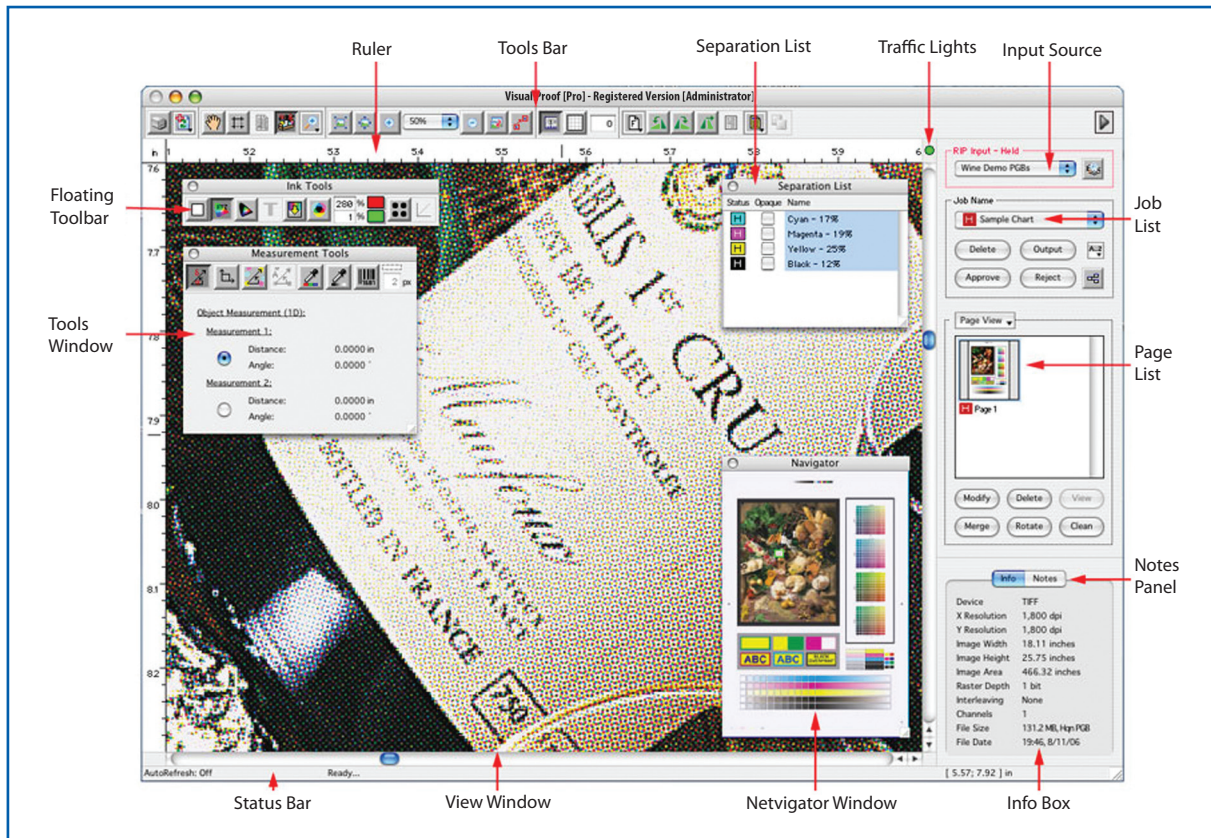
Ruler
Tools Bar
Separation List
Traffic Lights
Input Source

Visual Proof [Pro] - Registered Version [Administrator]

50%
0

in 1 52 53 54 55 56 57 58 59 6

Floating Toolbar
Ink Tools
280 %
1 %

Measurement Tools
2 px
Object Measurement (1D):
Measurement 1:
Distance: 0.0000 in
Angle: 0.0000 °
Measurement 2:
Distance: 0.0000 in
Angle: 0.0000 °

Tools Window

Separation List
Status Opaque Name
H Cyan - 17%
H Magenta - 19%
H Yellow - 25%
H Black - 12%

Navigator

RIP Input - Held
Wine Demo PGBs
Job Name
Sample Chart
Delete Output
Approve Reject
Job List

Page View
Page 1
Page List
Modify Delete View
Merge Rotate Clean

Info Notes
Notes Panel
Device TIFF
X Resolution 1,800 dpi
Y Resolution 1,800 dpi
Image Width 18.11 inches
Image Height 25.75 inches
Image Area 466.32 inches
Raster Depth 1 bit
Interleaving None
Channels 1
File Size 131.2 MB, Hqn PGB
File Date 19:46, 8/11/06

7.6 7.7 7.8 7.9 8.0 8.1 8.2

AutoRefresh: Off Ready...
[ 5.57; 7.92 ] in

Status Bar
View Window
Netvigator Window
Info Box